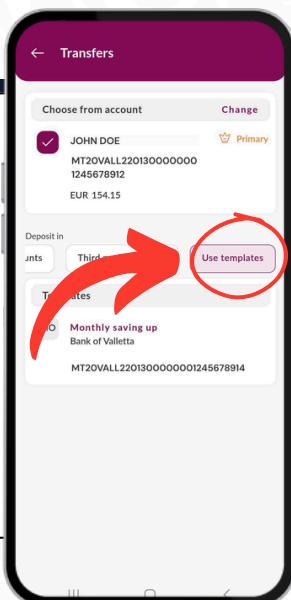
← Transfers

Choose from account Change

JOHN DOE
MT20VALL220130000000 1245678912
EUR 154.15

Primary

Deposit in

unts Third Use templates

Te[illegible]plates

Monthly saving up
Bank of Valletta
MT20VALL22013000000001245678914